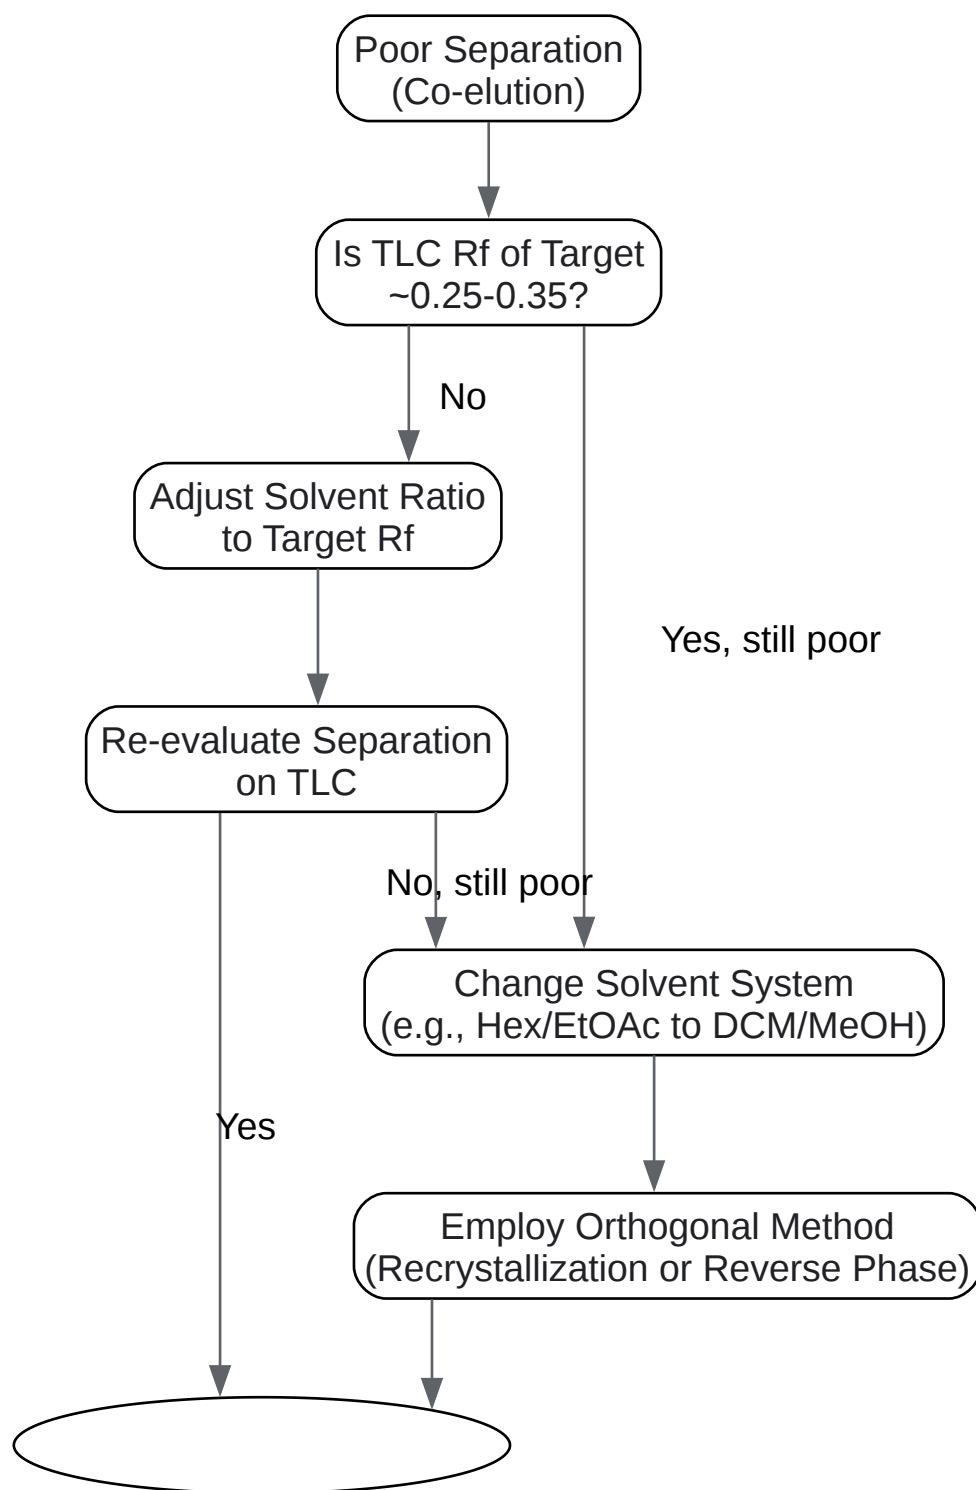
Poor Separation
(Co-elution)

Is TLC Rf of Target
~0.25-0.35?

No

Adjust Solvent Ratio
to Target Rf

Yes, still poor

Re-evaluate Separation
on TLC

No, still poor

Change Solvent System
(e.g., Hex/EtOAc to DCM/MeOH)

Yes

Employ Orthogonal Method
(Recrystallization or Reverse Phase)